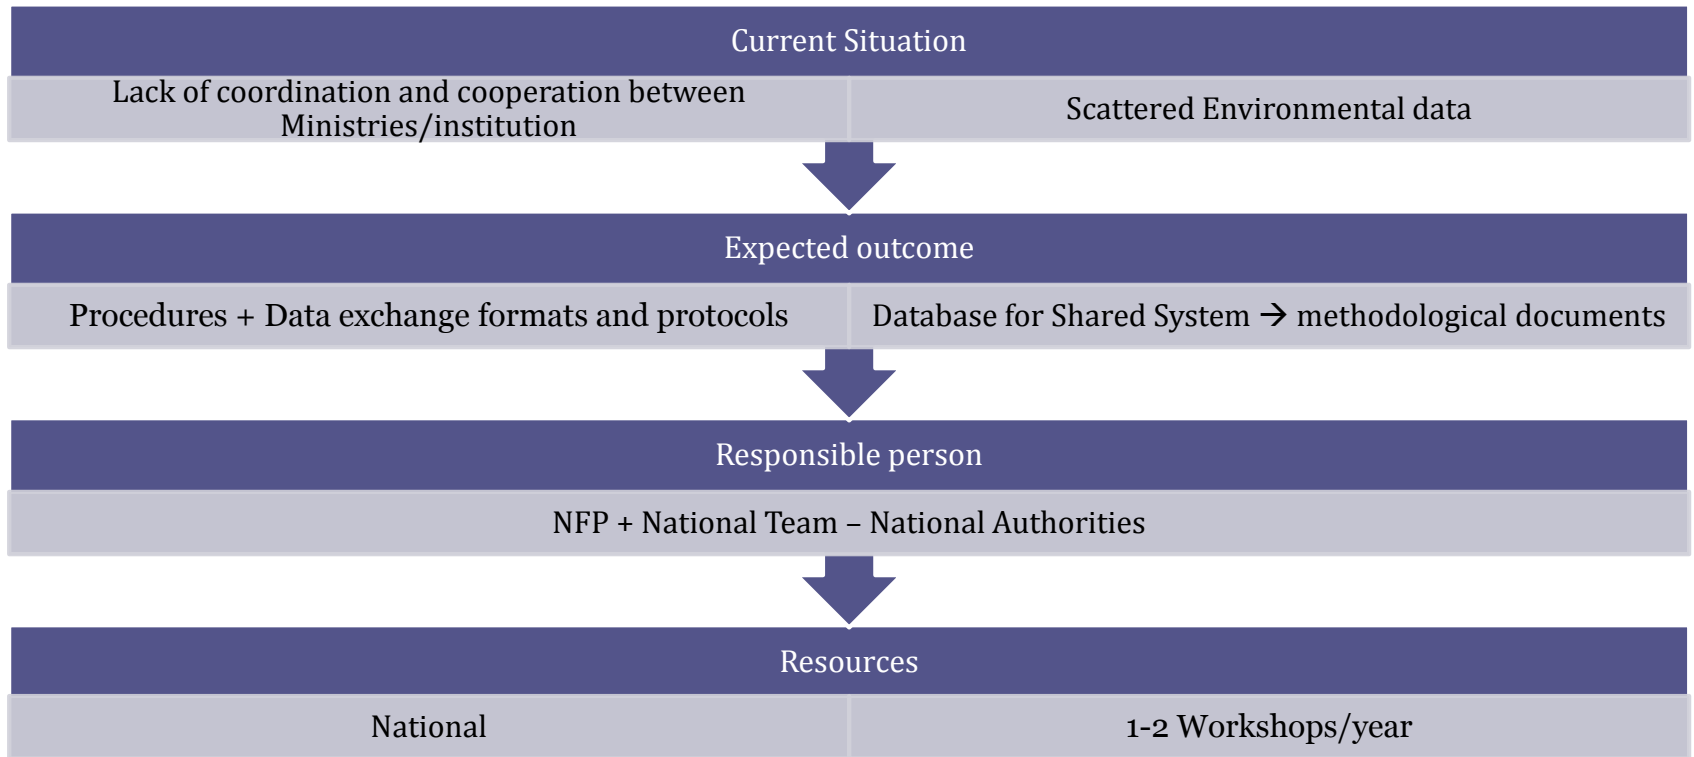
Current Situation

Lack of coordination and cooperation between Ministries/institution

Scattered Environmental data

Expected outcome

Procedures + Data exchange formats and protocols

Database for Shared System → methodological documents

Responsible person

NFP + National Team – National Authorities

Resources

National

1-2 Workshops/year